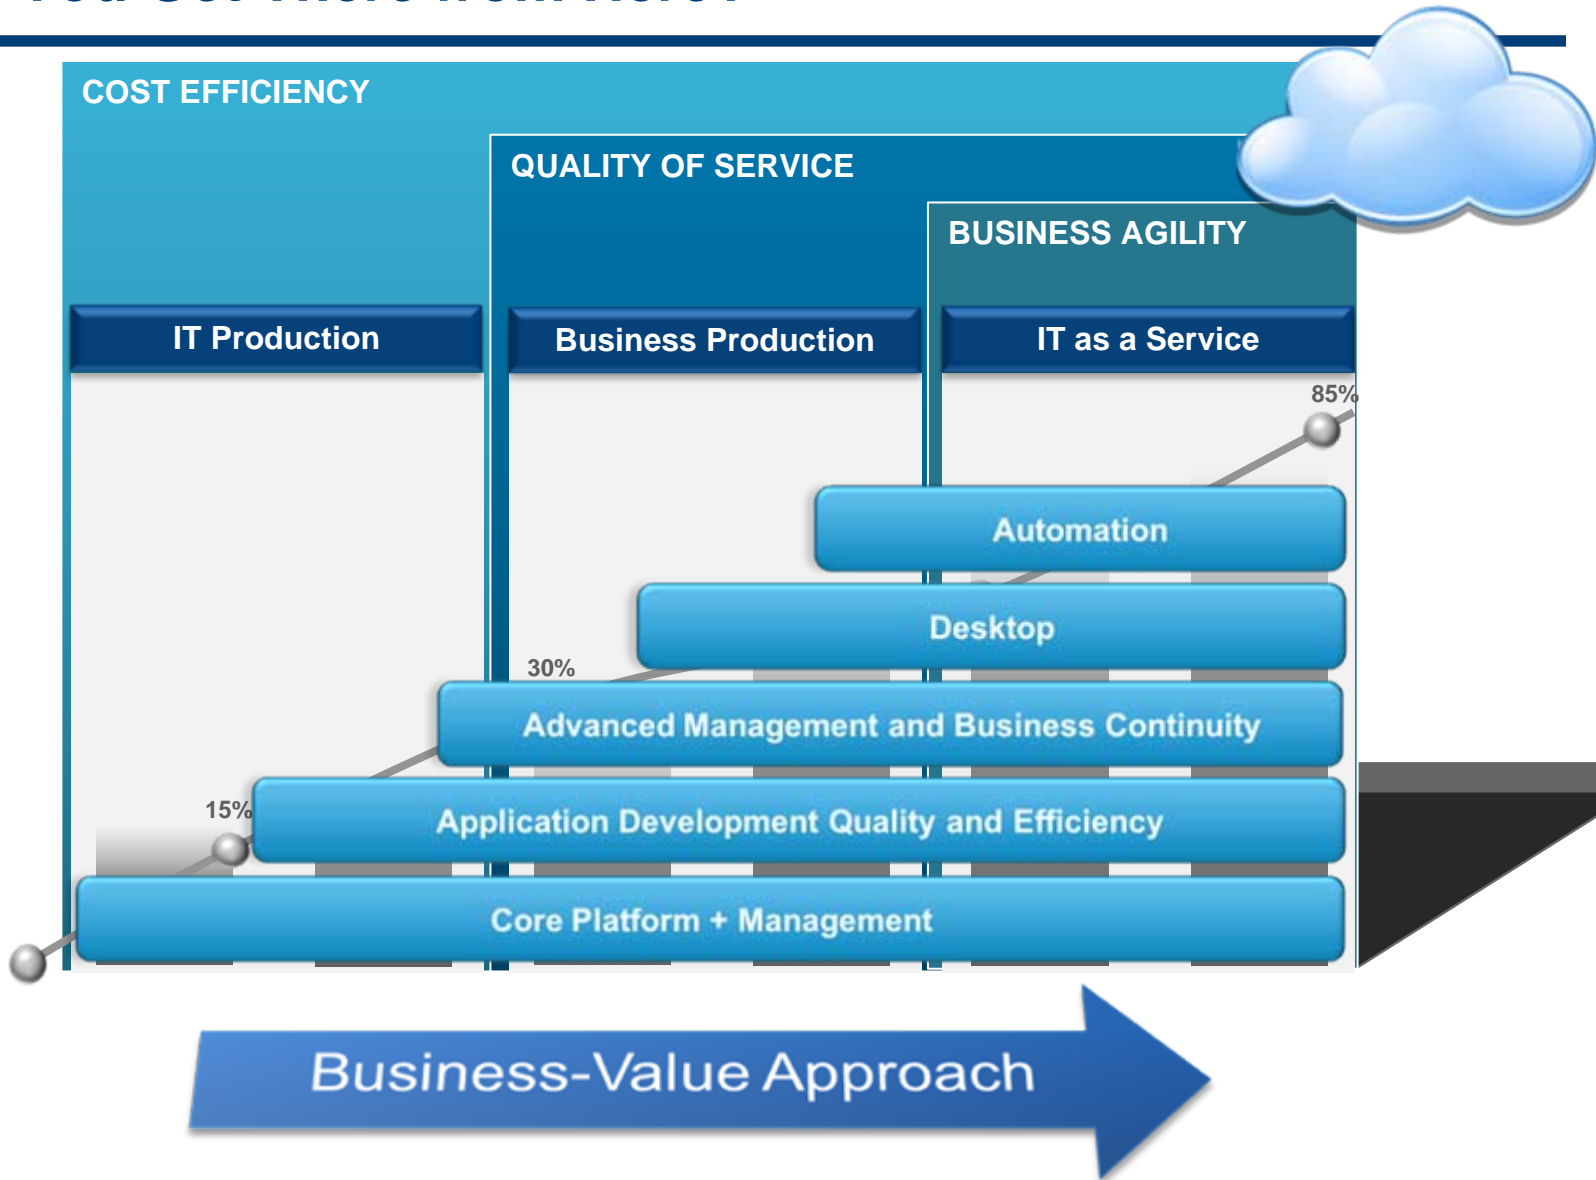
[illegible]

COST EFFICIENCY

QUALITY OF SERVICE

BUSINESS AGILITY

IT Production

Business Production

IT as a Service

85%

Automation

Desktop

30%

Advanced Management and Business Continuity

15%

Application Development Quality and Efficiency

Core Platform + Management

Business-Value Approach